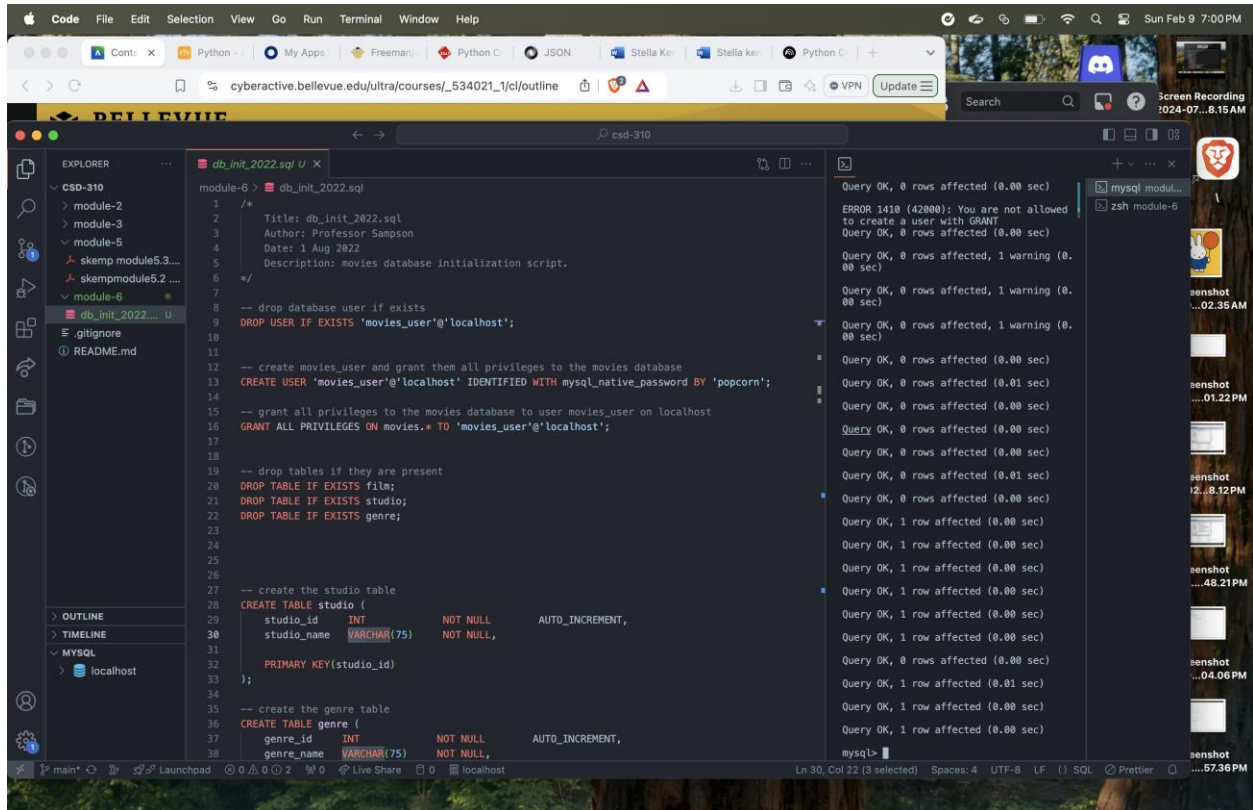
Code File Edit Selection View Go Run Terminal Window Help
Sun Feb 9 7:00 PM

Conte × | Python | My Apps | Freeman | Python C | JSON | Stella Ke | Stella ke | Python C | +

cyberactive.bellevue.edu/ultra/courses/_534021_1/cl/outline
VPN Update

Search
Screen Recording 2024-07...8.15 AM

csd-310

EXPLORER ...
CSD-310
> module-2
> module-3
module-5
skemp module5.3....
skempmodule5.2 ....
module-6
db_init_2022.... U
.gitignore
README.md

db_init_2022.sql U ×
module-6 > db_init_2022.sql

1 /*
2 Title: db_init_2022.sql
3 Author: Professor Sampson
4 Date: 1 Aug 2022
5 Description: movies database initialization script.
6 */
7
8 -- drop database user if exists
9 DROP USER IF EXISTS 'movies_user'@'localhost';
10
11
12 -- create movies_user and grant them all privileges to the movies database
13 CREATE USER 'movies_user'@'localhost' IDENTIFIED WITH mysql_native_password BY 'popcorn';
14
15 -- grant all privileges to the movies database to user movies_user on localhost
16 GRANT ALL PRIVILEGES ON movies.* TO 'movies_user'@'localhost';
17
18
19 -- drop tables if they are present
20 DROP TABLE IF EXISTS film;
21 DROP TABLE IF EXISTS studio;
22 DROP TABLE IF EXISTS genre;
23
24
25
26
27 -- create the studio table
28 CREATE TABLE studio (
29 studio_id INT NOT NULL AUTO_INCREMENT,
30 studio_name VARCHAR(75) NOT NULL,
31
32 PRIMARY KEY(studio_id)
33 );
34
35 -- create the genre table
36 CREATE TABLE genre (
37 genre_id INT NOT NULL AUTO_INCREMENT,
38 genre_name VARCHAR(75) NOT NULL,

Query OK, 0 rows affected (0.00 sec)

ERROR 1410 (42000): You are not allowed to create a user with GRANT
Query OK, 0 rows affected (0.00 sec)

Query OK, 0 rows affected, 1 warning (0.00 sec)

Query OK, 0 rows affected, 1 warning (0.00 sec)

Query OK, 0 rows affected, 1 warning (0.00 sec)

Query OK, 0 rows affected (0.00 sec)

Query OK, 0 rows affected (0.01 sec)

Query OK, 0 rows affected (0.00 sec)

Query OK, 0 rows affected (0.00 sec)

Query OK, 0 rows affected (0.00 sec)

Query OK, 0 rows affected (0.01 sec)

Query OK, 0 rows affected (0.00 sec)

Query OK, 1 row affected (0.00 sec)

Query OK, 1 row affected (0.00 sec)

Query OK, 1 row affected (0.00 sec)

Query OK, 1 row affected (0.00 sec)

Query OK, 1 row affected (0.00 sec)

Query OK, 1 row affected (0.00 sec)

Query OK, 0 rows affected (0.00 sec)

Query OK, 1 row affected (0.01 sec)

Query OK, 1 row affected (0.00 sec)

Query OK, 1 row affected (0.00 sec)

mysql>

mysql modul...
zsh module-6

> OUTLINE
> TIMELINE
MYSQL
> localhost

main* Launchpad ⊗ 0 ⚠ 0 ⓘ 2 0 Live Share 0 localhost
Ln 30, Col 22 (3 selected) Spaces: 4 UTF-8 LF {} SQL Prettier

eenshot ...02.35 AM
eenshot ....01.22 PM
eenshot 2...8.12 PM
eenshot ....48.21 PM
eenshot ...04.06 PM
eenshot ....57.36 PM